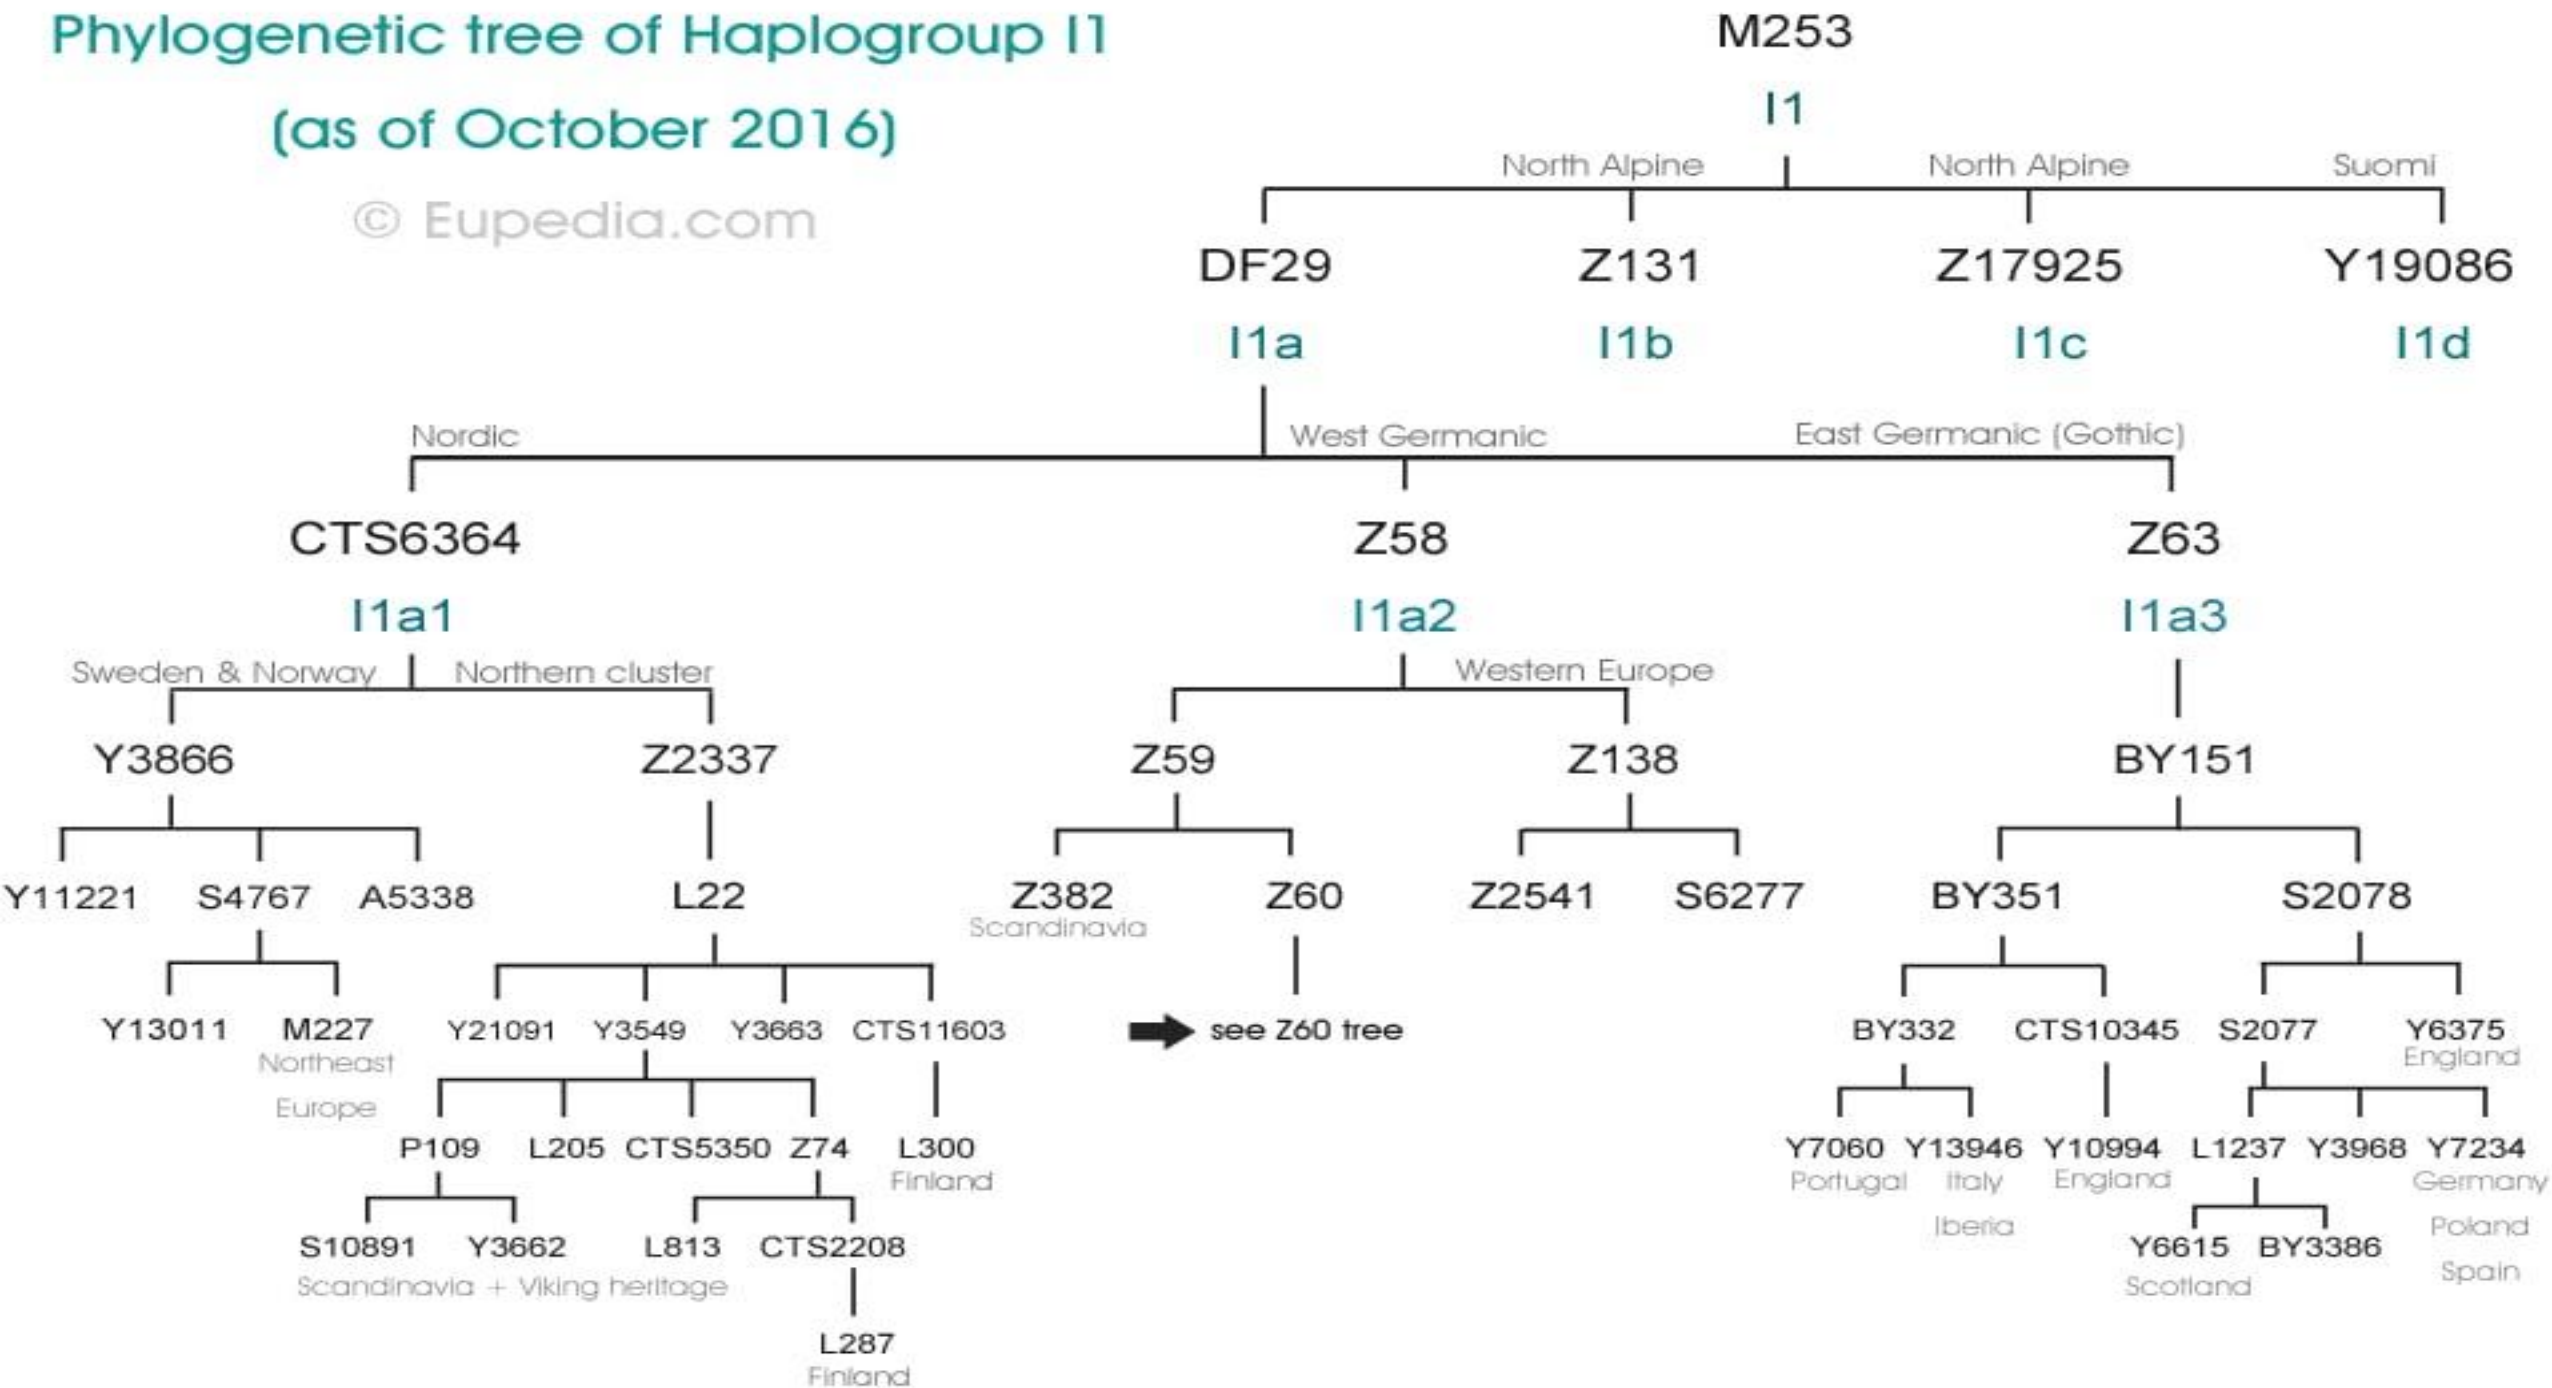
Phylogenetic tree of Haplogroup I1
(as of October 2016)
© Eupedia.com

M253
I1

North Alpine
North Alpine
Suomi

DF29
I1a

Z131
I1b

Z17925
I1c

Y19086
I1d

Nordic
West Germanic
East Germanic (Gothic)

CTS6364
I1a1

Z58
I1a2

Z63
I1a3

Sweden & Norway
Northern cluster
Western Europe

Y3866
Z2337
Z59
Z138
BY151

Y11221
S4767
A5338
L22
Z382
Scandinavia
Z60
Z2541
S6277
BY351
S2078

Y13011
M227
Northeast Europe
Y21091
Y3549
Y3663
CTS11603
see Z60 tree
BY332
CTS10345
S2077
Y6375
England

P109
L205
CTS5350
Z74
L300
Finland
Y7060
Portugal
Y13946
Italy
Iberia
Y10994
England
L1237
Y3968
Y7234
Germany
Poland
Spain

S10891
Y3662
Scandinavia + Viking heritage
L813
CTS2208
Y6615
Scotland
BY3386

L287
Finland